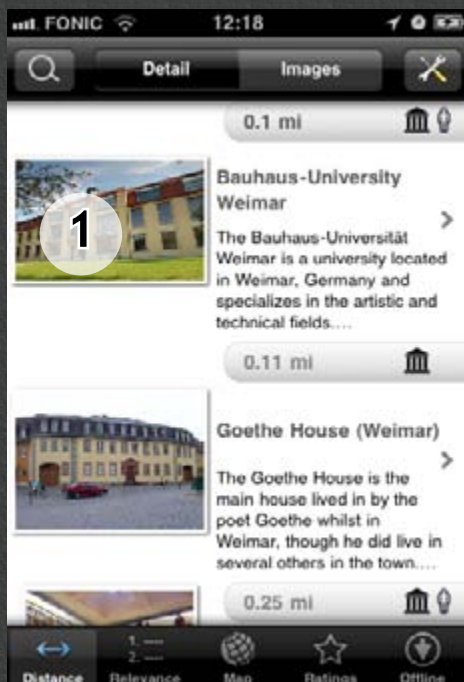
FONIC 12:18

Detail Images

0.1 mi

1

Bauhaus-University Weimar

The Bauhaus-Universität Weimar is a university located in Weimar, Germany and specializes in the artistic and technical fields....

0.11 mi

Goethe House (Weimar)

The Goethe House is the main house lived in by the poet Goethe whilst in Weimar, though he did live in several others in the town....

0.25 mi

Distance Relevance Map Ratings Offline